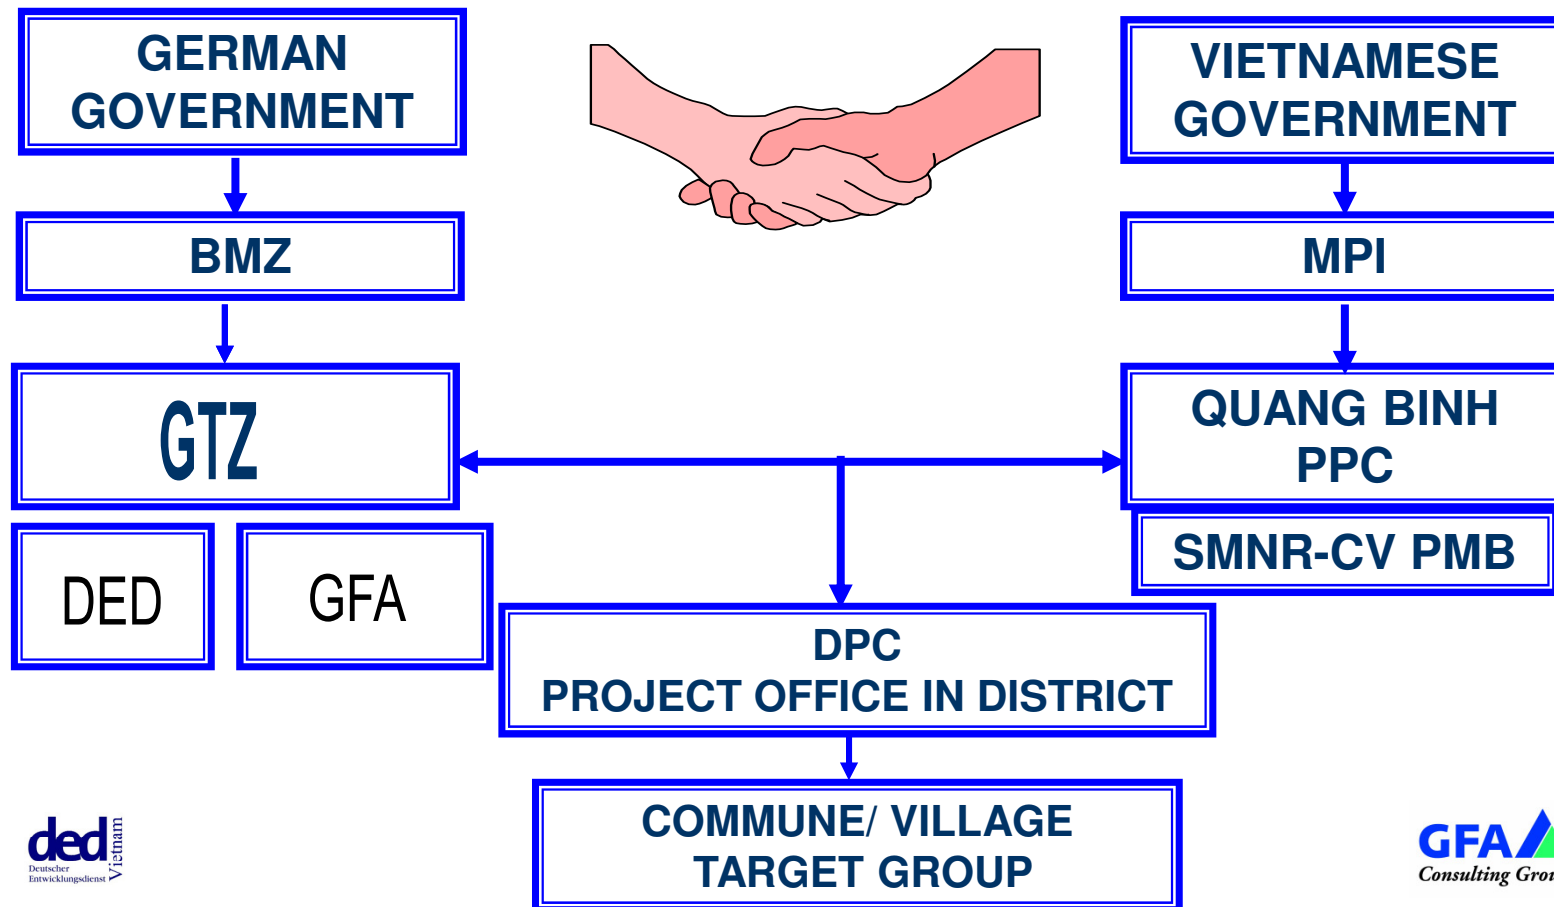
GERMAN GOVERNMENT

BMZ

GTZ

DED

GFA

VIETNAMESE GOVERNMENT

MPI

QUANG BINH PPC

SMNR-CV PMB

DPC
PROJECT OFFICE IN DISTRICT

COMMUNE/ VILLAGE
TARGET GROUP

ded Vietnam
Deutscher Entwicklungsdienst

GFA
Consulting Grou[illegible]